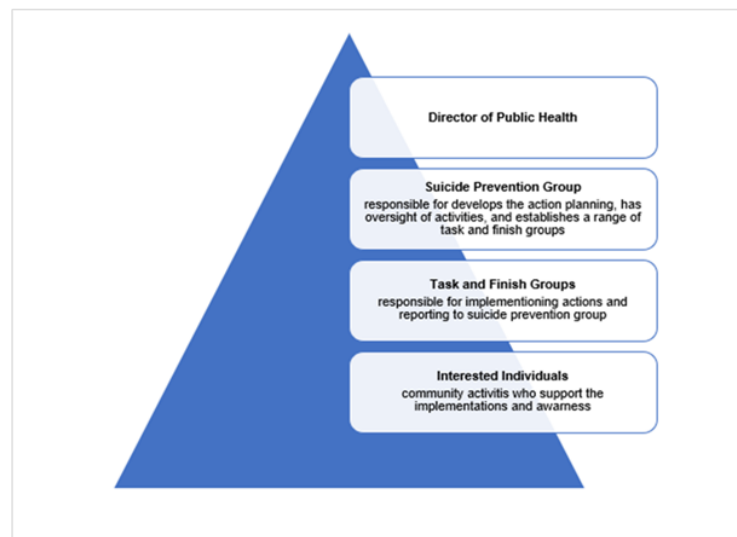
Director of Public Health

Suicide Prevention Group
responsible for develops the action planning, has oversight of activities, and establishes a range of task and finish groups

Task and Finish Groups
responsible for implementioning actions and reporting to suicide prevention group

Interested Individuals
community activitis who support the implementations and awarness